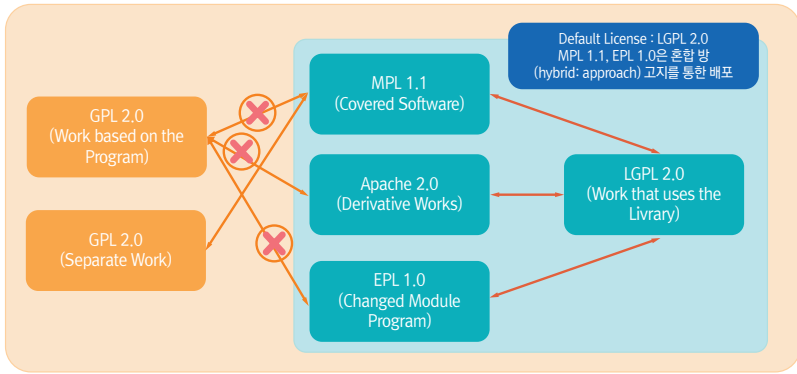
Default License : LGPL 2.0
MPL 1.1, EPL 1.0은 혼합 방
(hybrid: approach) 고지를 통한 배포

GPL 2.0
(Work based on the Program)

GPL 2.0
(Separate Work)

MPL 1.1
(Covered Software)

Apache 2.0
(Derivative Works)

EPL 1.0
(Changed Module Program)

LGPL 2.0
(Work that uses the Livrary)